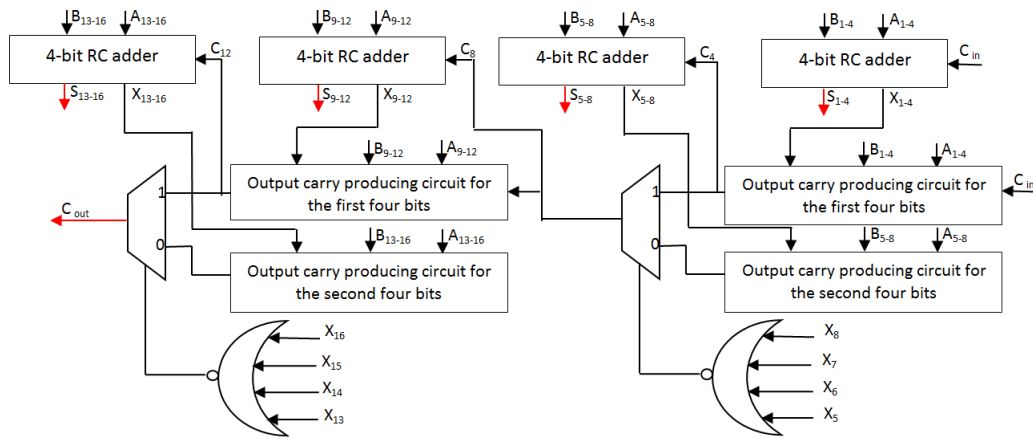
$B_{13-16}$ $A_{13-16}$
4-bit RC adder
$C_{12}$
$S_{13-16}$ $X_{13-16}$

$B_{9-12}$ $A_{9-12}$
4-bit RC adder
$C_8$
$S_{9-12}$ $X_{9-12}$

$B_{5-8}$ $A_{5-8}$
4-bit RC adder
$C_4$
$S_{5-8}$ $X_{5-8}$

$B_{1-4}$ $A_{1-4}$
4-bit RC adder
$C_{in}$
$S_{1-4}$ $X_{1-4}$

$B_{9-12}$ $A_{9-12}$
1
Output carry producing circuit for the first four bits
$C_{out}$
0
$B_{13-16}$ $A_{13-16}$
Output carry producing circuit for the second four bits

$B_{1-4}$ $A_{1-4}$
1
Output carry producing circuit for the first four bits
$C_{in}$
0
$B_{5-8}$ $A_{5-8}$
Output carry producing circuit for the second four bits

$X_{16}$
$X_{15}$
$X_{14}$
$X_{13}$

$X_8$
$X_7$
$X_6$
$X_5$